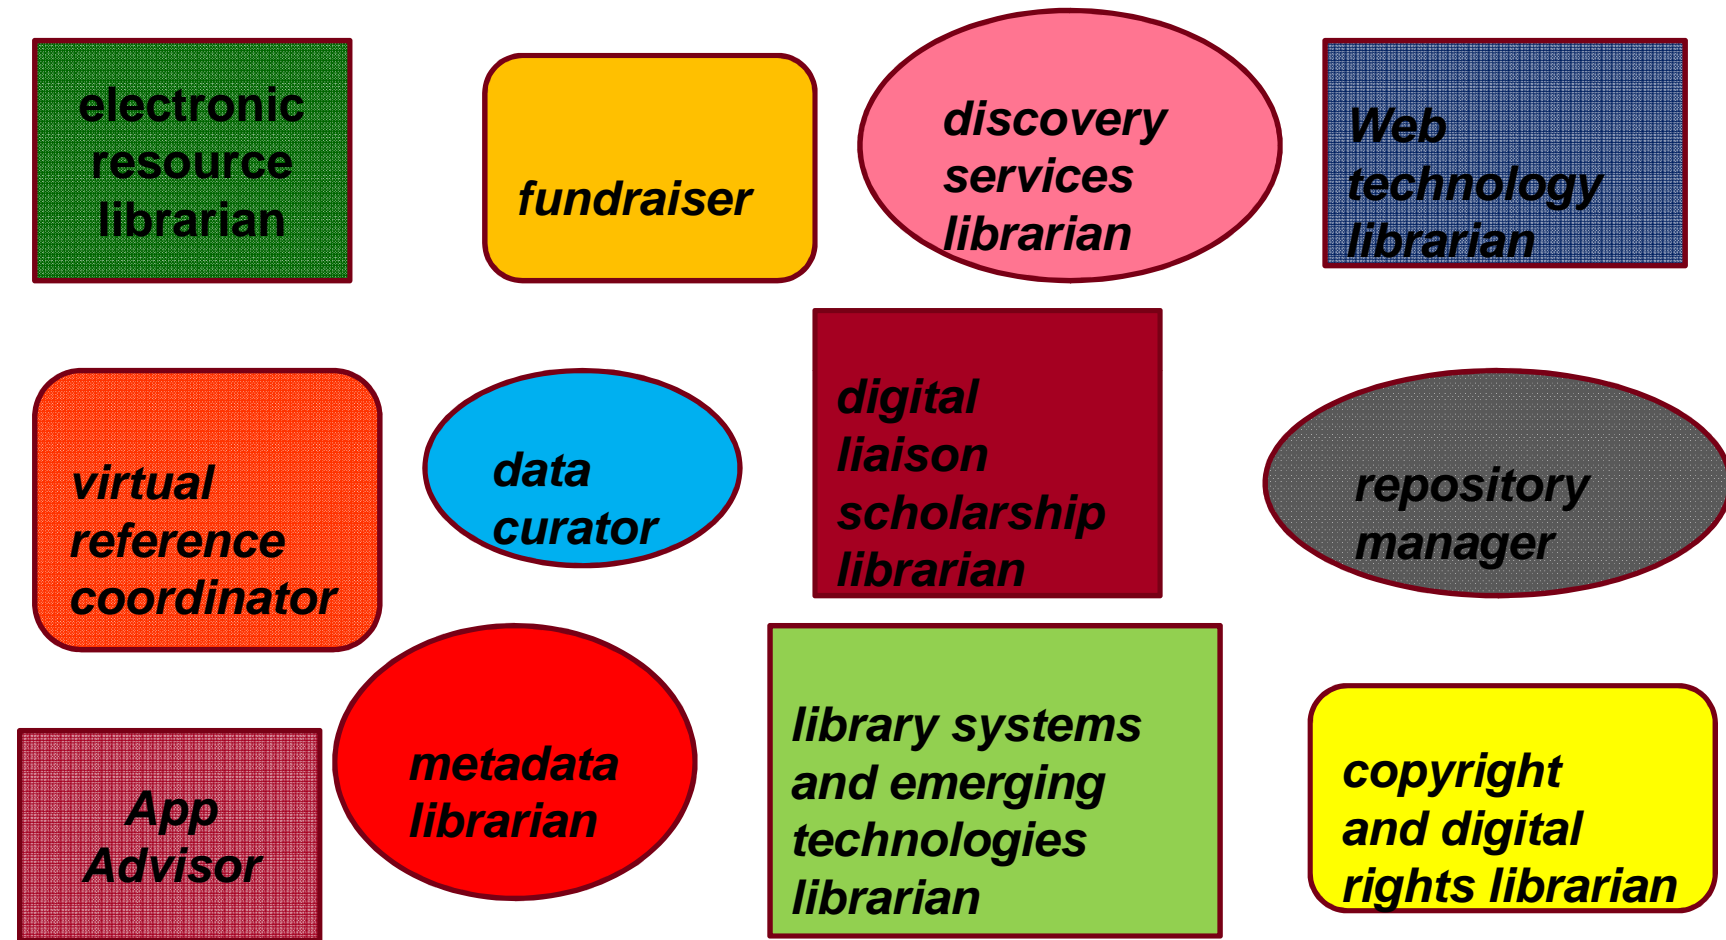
electronic resource librarian

fundraiser

discovery services librarian

Web technology librarian

virtual reference coordinator

data curator

digital liaison scholarship librarian

repository manager

App Advisor

metadata librarian

library systems and emerging technologies librarian

copyright and digital rights librarian